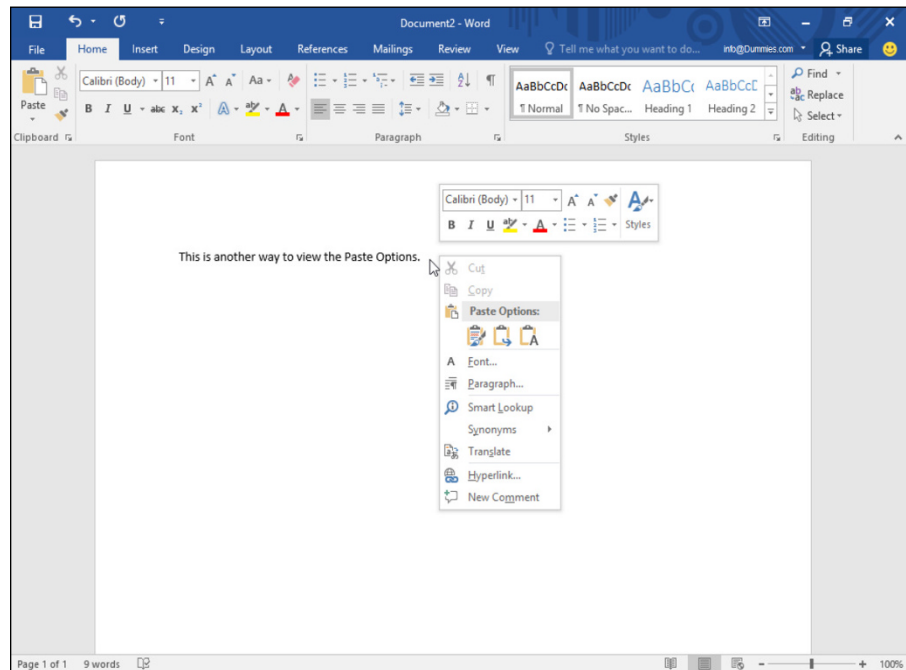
Document2 - Word

File Home Insert Design Layout References Mailings Review View Tell me what you want to do... info@Dummies.com Share

Paste

Calibri (Body) 11 A A Aa

B I U abc $x_2$ $x^2$ A A

AaBbCcDc ¶ Normal

AaBbCcDc ¶ No Spac...

AaBbCc Heading 1

AaBbCcD Heading 2

Find

Replace

Select

Clipboard Font Paragraph Styles Editing

Calibri (Body) 11 A A

B I U A Styles

This is another way to view the Paste Options.

Cut

Copy

Paste Options:

Font...

Paragraph...

Smart Lookup

Synonyms

Translate

Hyperlink...

New Comment

Page 1 of 1 9 words 100%